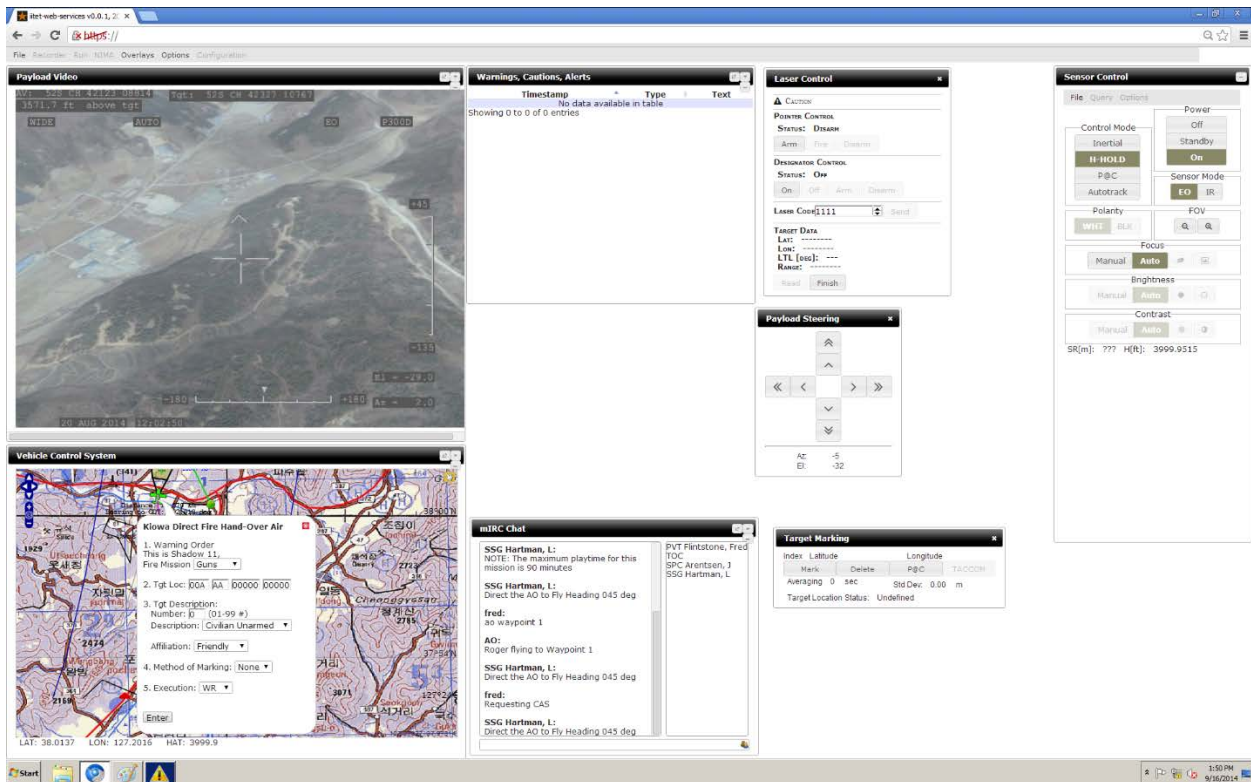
itet-web-services v0.0.1, 2( ×

https://

File Recorder Run NIMA Overlays Options Configuration

Payload Video

AV: 52S CH 42123 08614 Tgt: 52S CH 42327 10767
3571.7 ft above tgt
WIDE AUTO EO P300D
+45
-135
El = -29.0
-180 +180 Az = 2.0
20 AUG 2014 12:02:50

Warnings, Cautions, Alerts

| Timestamp | Type | Text |
|---|---|---|
| No data available in table | | |

Showing 0 to 0 of 0 entries

Laser Control

Caution
Pointer Control
Status: Disarm
Arm Fire Disarm
Designator Control
Status: Off
On Off Arm Disarm
Laser Code 1111 Send
Target Data
Lat: --------
Lon: --------
LTL [deg]: ---
Range: --------
Read Finish

Payload Steering

Az: -5
El: -32

Sensor Control

File Query Options

Control Mode
Inertial
H-HOLD
P@C
Autotrack

Power
Off
Standby
On

Sensor Mode
EO IR

Polarity
WHT BLK

FOV

Focus
Manual Auto

Brightness
Manual Auto

Contrast
Manual Auto

SR[m]: ??? H[ft]: 3999.9515

Vehicle Control System

Kiowa Direct Fire Hand-Over Air

1. Warning Order
This is Shadow 11,
Fire Mission Guns

2. Tgt Loc: 00A AA 00000 00000

3. Tgt Description:
Number: 0 (01-99 #)
Description: Civilian Unarmed

Affiliation: Friendly

4. Method of Marking: None

5. Execution: WR

Enter

LAT: 38.0137 LON: 127.2016 HAT: 3999.9

mIRC Chat

SSG Hartman, L:
NOTE: The maximum playtime for this mission is 90 minutes

SSG Hartman, L:
Direct the AO to Fly Heading 045 deg

fred:
ao waypoint 1

AO:
Roger flying to Waypoint 1

SSG Hartman, L:
Direct the AO to Fly Heading 045 deg

fred:
Requesting CAS

SSG Hartman, L:
Direct the AO to Fly Heading 045 deg

PVT Flintstone, Fred
TOC
SPC Arentsen, J
SSG Hartman, L

Target Marking

Index Latitude Longitude
Mark Delete P@C TACCOM
Averaging 0 sec Std Dev 0.00 m
Target Location Status: Undefined

Start

1:50 PM
9/16/2014